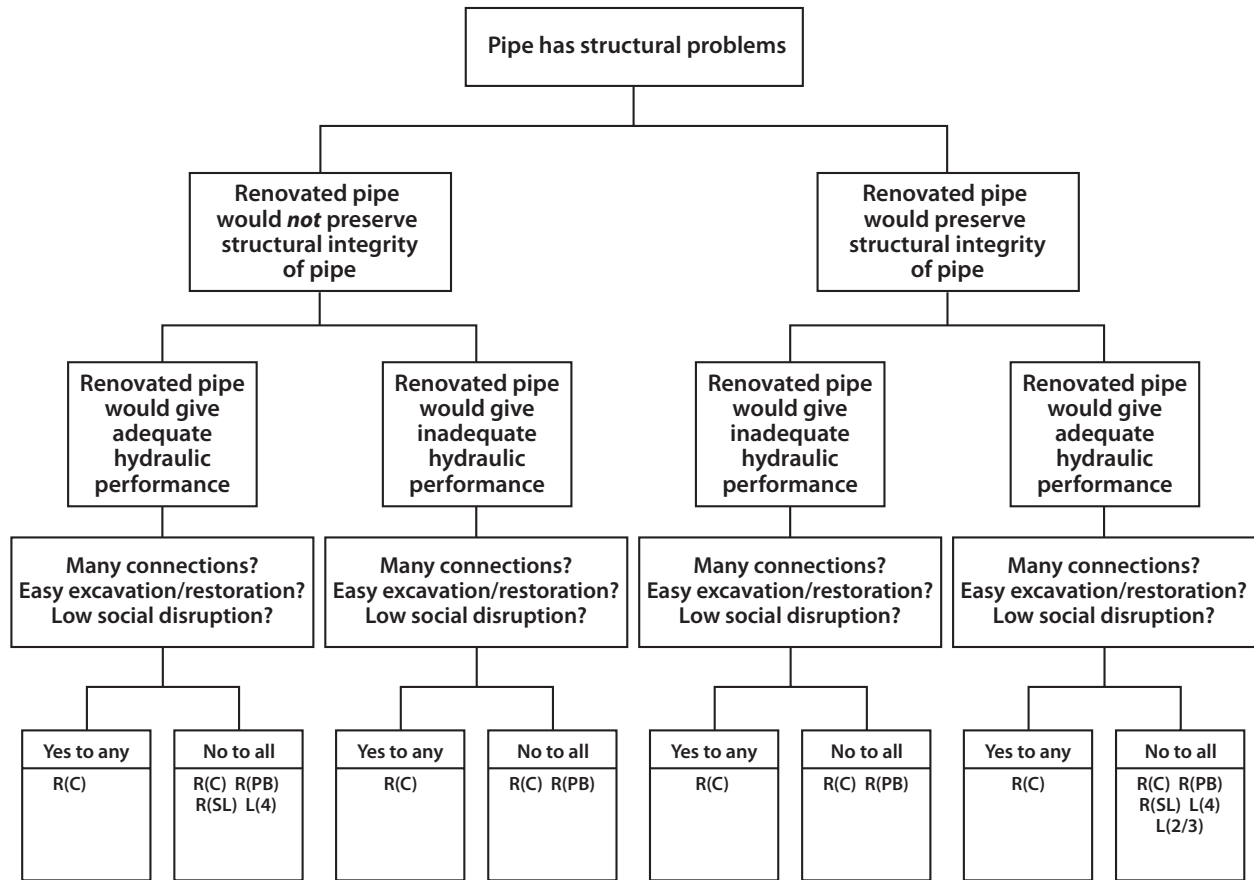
Pipe has structural problems

Renovated pipe would *not* preserve structural integrity of pipe

Renovated pipe would preserve structural integrity of pipe

Renovated pipe would give adequate hydraulic performance

Renovated pipe would give inadequate hydraulic performance

Renovated pipe would give inadequate hydraulic performance

Renovated pipe would give adequate hydraulic performance

Many connections? Easy excavation/restoration? Low social disruption?

Many connections? Easy excavation/restoration? Low social disruption?

Many connections? Easy excavation/restoration? Low social disruption?

Many connections? Easy excavation/restoration? Low social disruption?

Yes to any
R(C)

No to all
R(C) R(PB) R(SL) L(4)

Yes to any
R(C)

No to all
R(C) R(PB)

Yes to any
R(C)

No to all
R(C) R(PB)

Yes to any
R(C)

No to all
R(C) R(PB) R(SL) L(4) L(2/3)